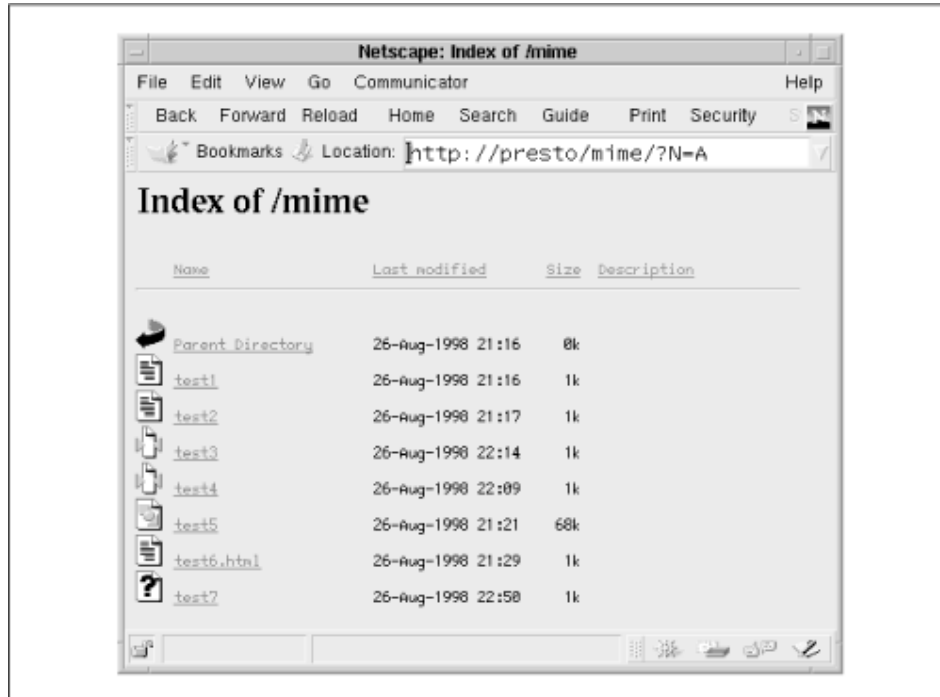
Netscape: Index of /mime

File Edit View Go Communicator Help

Back Forward Reload Home Search Guide Print Security S

Bookmarks Location: http://presto/mime/?N=A

Index of /mime

| Name | Last modified | Size | Description |
|---|---|---|---|
| Parent Directory | 26-Aug-1998 21:16 | 0k | |
| test1 | 26-Aug-1998 21:16 | 1k | |
| test2 | 26-Aug-1998 21:17 | 1k | |
| test3 | 26-Aug-1998 22:14 | 1k | |
| test4 | 26-Aug-1998 22:09 | 1k | |
| test5 | 26-Aug-1998 21:21 | 68k | |
| test6.html | 26-Aug-1998 21:29 | 1k | |
| test7 | 26-Aug-1998 22:50 | 1k | |